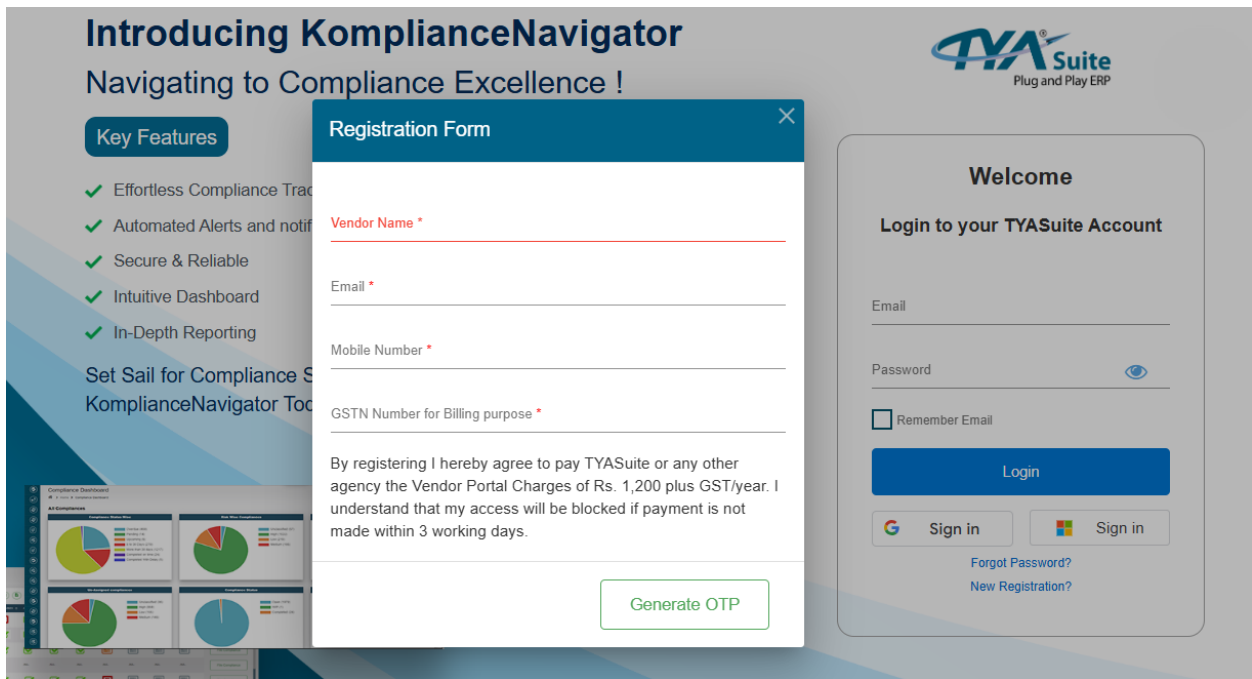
Introducing KomplianceNavigator

Navigating to Compliance Excellence !

Key Features

✔ Effortless Compliance Trac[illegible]

✔ Automated Alerts and notif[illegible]

✔ Secure & Reliable

✔ Intuitive Dashboard

✔ In-Depth Reporting

Set Sail for Compliance S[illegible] KomplianceNavigator Tod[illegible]

Compliance Dashboard

All Compliances

TYA Suite
Plug and Play ERP

Registration Form

Vendor Name *

Email *

Mobile Number *

GSTN Number for Billing purpose *

By registering I hereby agree to pay TYASuite or any other agency the Vendor Portal Charges of Rs. 1,200 plus GST/year. I understand that my access will be blocked if payment is not made within 3 working days.

Generate OTP

Welcome

Login to your TYASuite Account

Email

Password

Remember Email

Login

Sign in

Sign in

Forgot Password?

New Registration?